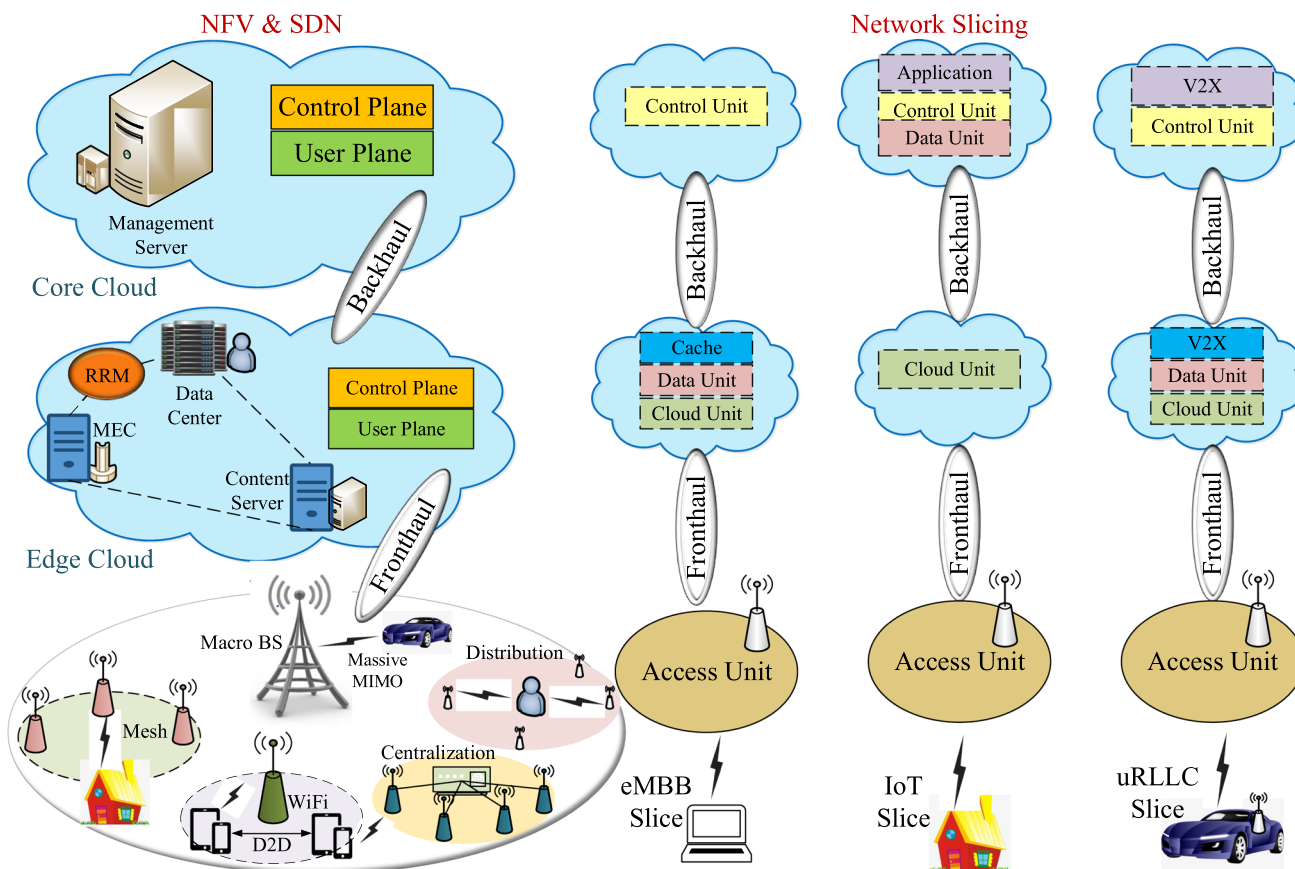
NFV & SDN

Control Plane
User Plane

Management Server

Core Cloud

Backhaul

RRM
Data Center
MEC

Control Plane
User Plane

Content Server

Edge Cloud

Fronthaul

Macro BS
Massive MIMO
Distribution
Mesh
Centralization
WiFi
D2D

Network Slicing

Control Unit
Backhaul
Cache
Data Unit
Cloud Unit
Fronthaul
Access Unit
eMBB Slice

Application
Control Unit
Data Unit
Backhaul
Cloud Unit
Fronthaul
Access Unit
IoT Slice

V2X
Control Unit
Backhaul
V2X
Data Unit
Cloud Unit
Fronthaul
Access Unit
uRLLC Slice